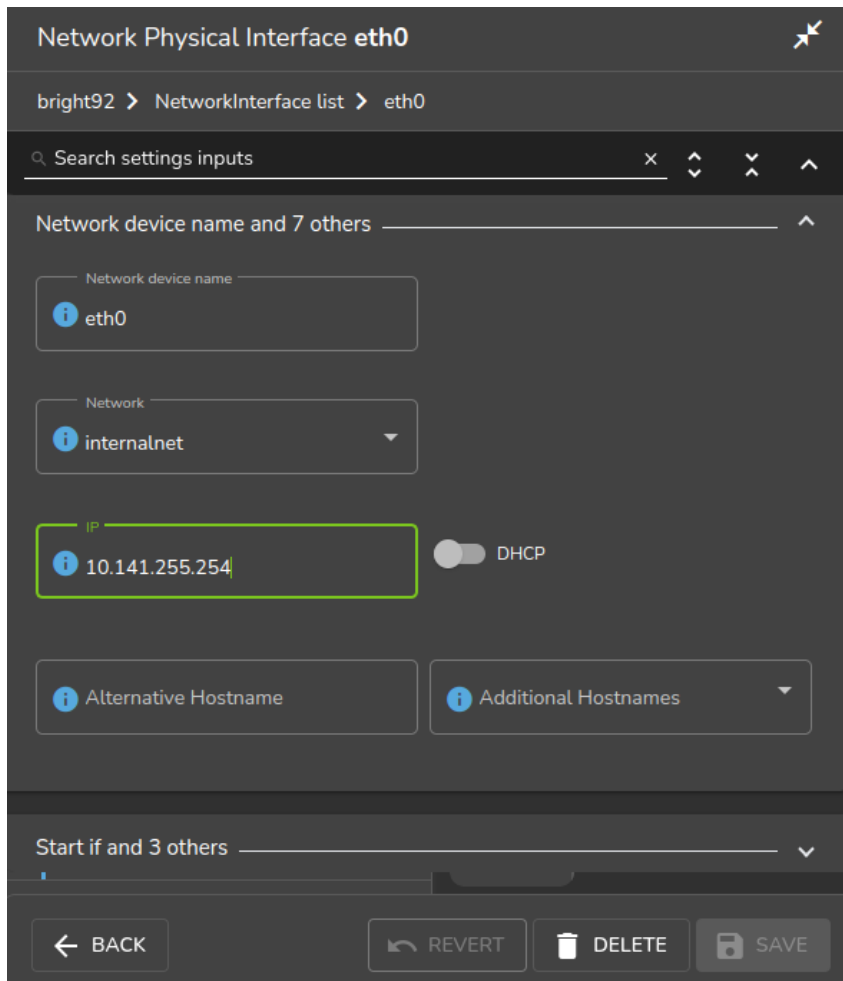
Network Physical Interface **eth0**

bright92 > NetworkInterface list > eth0

Search settings inputs

Network device name and 7 others

Network device name
eth0

Network
internalnet

IP
10.141.255.254

DHCP

Alternative Hostname

Additional Hostnames

Start if and 3 others

BACK

REVERT

DELETE

SAVE